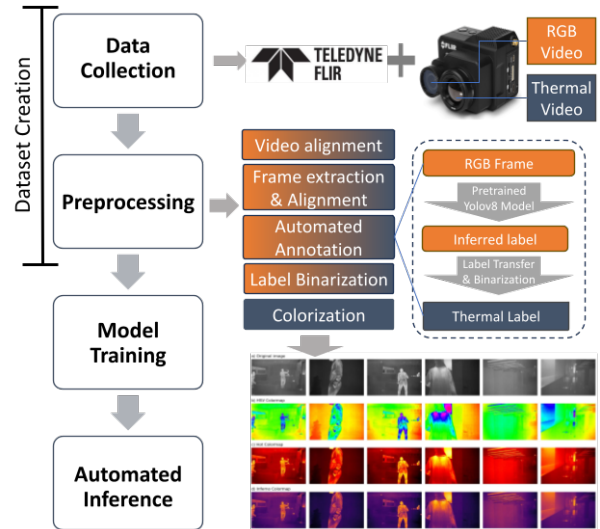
Dataset Creation

Data Collection

TELEDYNE FLIR

RGB Video

Thermal Video

Preprocessing

Video alignment

Frame extraction & Alignment

Automated Annotation

Label Binarization

Colorization

RGB Frame

Pretrained Yolov8 Model

Inferred label

Label Transfer & Binarization

Thermal Label

Model Training

Automated Inference

(a) Original Image

(b) HSV Colormap

(c) Hot Colormap

(d) Inferno Colormap